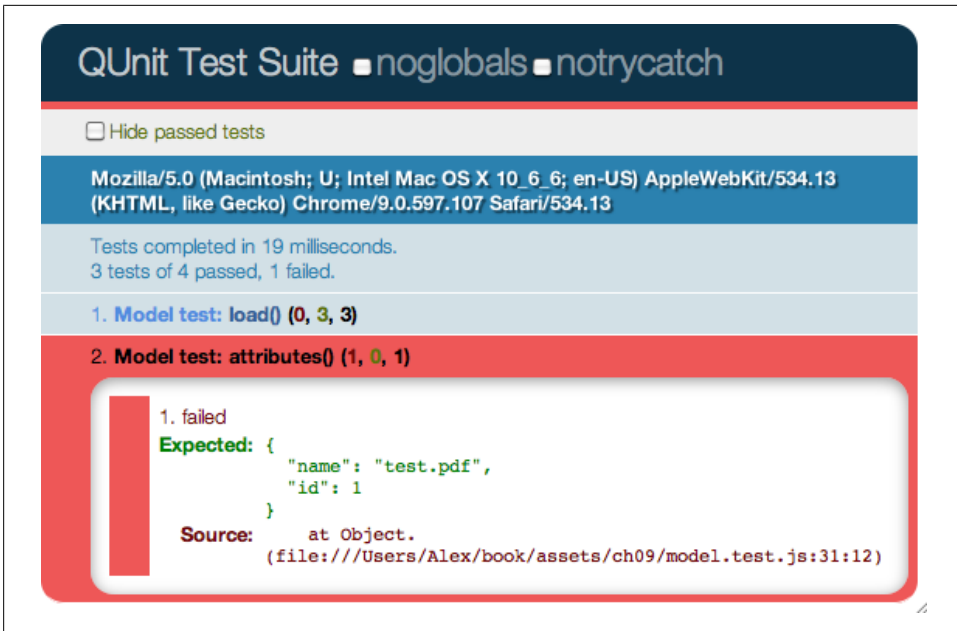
QUnit Test Suite noglobals notrycatch

Hide passed tests

Mozilla/5.0 (Macintosh; U; Intel Mac OS X 10_6_6; en-US) AppleWebKit/534.13 (KHTML, like Gecko) Chrome/9.0.597.107 Safari/534.13

Tests completed in 19 milliseconds.
3 tests of 4 passed, 1 failed.

1. Model test: load() (0, 3, 3)

2. Model test: attributes() (1, 0, 1)

1. failed

Expected: {
"name": "test.pdf",
"id": 1
}

Source: at Object.
(file:///Users/Alex/book/assets/ch09/model.test.js:31:12)